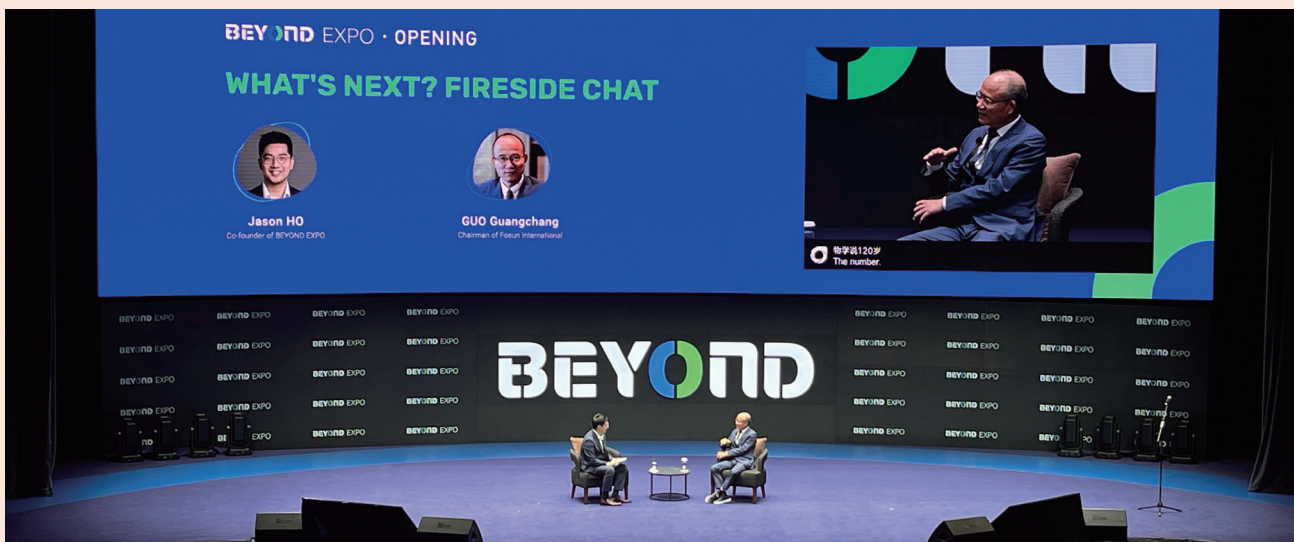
BEYOND EXPO · OPENING

WHAT'S NEXT? FIRESIDE CHAT

Jason HO
Co-founder of BEYOND EXPO

GUO Guangchang
Chairman of Fosun International

物学说120岁
The number.

BEYOND EXPO BEYOND EXPO BEYOND EXPO BEYOND EXPO
BEYOND EXPO BEYOND EXPO BEYOND EXPO BEYOND EXPO
BEYOND EXPO BEYOND EXPO BEYOND EXPO BEYOND EXPO
BEYOND EXPO BEYOND EXPO BEYOND EXPO BEYOND EXPO
BEYOND EXPO BEYOND EXPO BEYOND EXPO

BEYOND

BEYOND EXPO BEYOND EXPO BEYOND EXPO BEYOND EXPO
BEYOND EXPO BEYOND EXPO BEYOND EXPO BEYOND EXPO
BEYOND EXPO BEYOND EXPO BEYOND EXPO BEYOND EXPO
BEYOND EXPO BEYOND EXPO BEYOND EXPO BEYOND EXPO
BEYOND EXPO BEYOND EXPO BEYOND EXPO